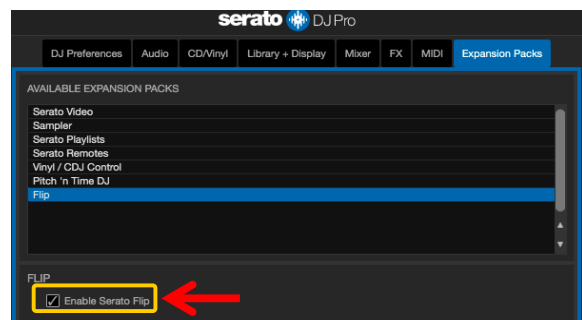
serato DJ Pro

DJ Preferences | Audio | CD/Vinyl | Library + Display | Mixer | FX | MIDI | Expansion Packs

AVAILABLE EXPANSION PACKS

Serato Video
Sampler
Serato Playlists
Serato Remotes
Vinyl / CDJ Control
Pitch 'n Time DJ
Flip

FLIP

Enable Serato Flip